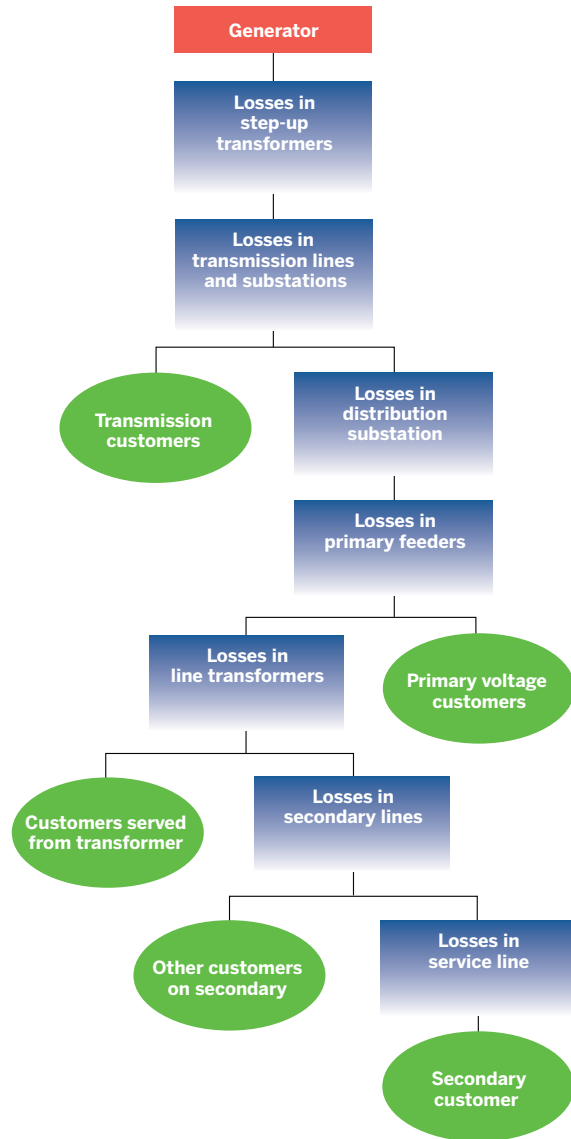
Generator

Losses in step-up transformers

Losses in transmission lines and substations

Transmission customers

Losses in distribution substation

Losses in primary feeders

Losses in line transformers

Primary voltage customers

Customers served from transformer

Losses in secondary lines

Other customers on secondary

Losses in service line

Secondary customer